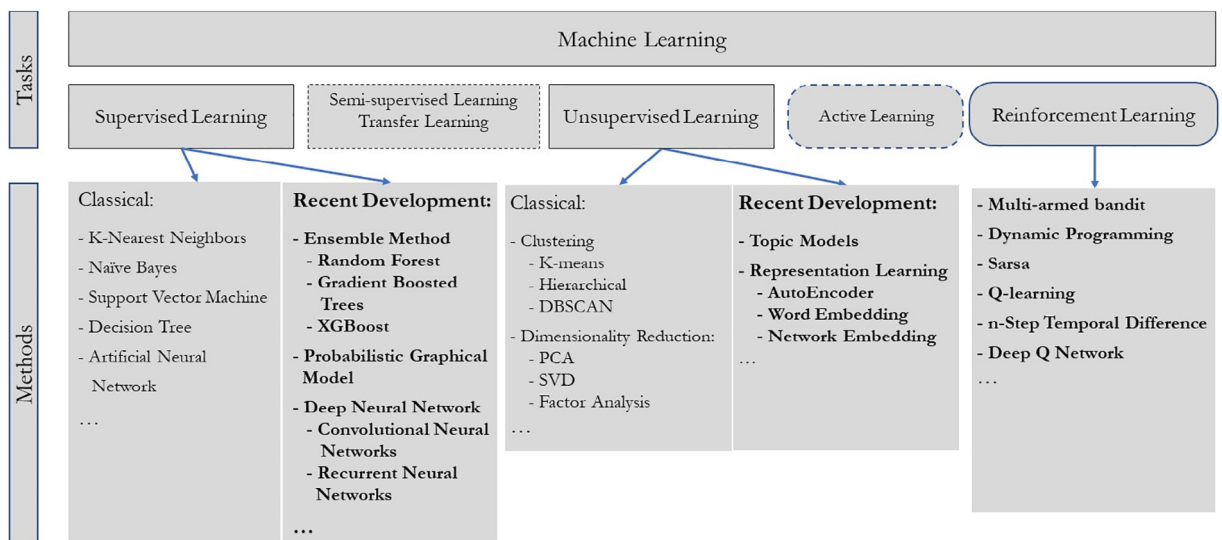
Tasks

Machine Learning

Supervised Learning

Semi-supervised Learning
Transfer Learning

Unsupervised Learning

Active Learning

Reinforcement Learning

Methods

Classical:
- K-Nearest Neighbors
- Naïve Bayes
- Support Vector Machine
- Decision Tree
- Artificial Neural Network
…

Recent Development:
- Ensemble Method
- Random Forest
- Gradient Boosted Trees
- XGBoost
- Probabilistic Graphical Model
- Deep Neural Network
- Convolutional Neural Networks
- Recurrent Neural Networks
…

Classical:
- Clustering
- K-means
- Hierarchical
- DBSCAN
- Dimensionality Reduction:
- PCA
- SVD
- Factor Analysis
…

Recent Development:
- Topic Models
- Representation Learning
- AutoEncoder
- Word Embedding
- Network Embedding
…

- Multi-armed bandit
- Dynamic Programming
- Sarsa
- Q-learning
- n-Step Temporal Difference
- Deep Q Network
…